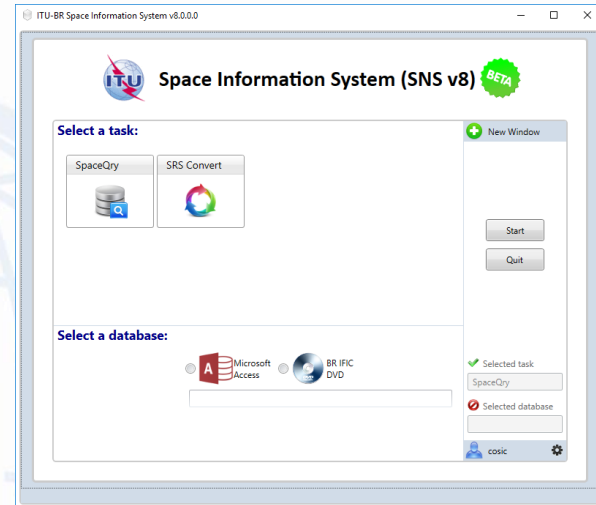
ITU-BR Space Information System v8.0.0.0

ITU Space Information System (SNS v8) BETA

Select a task:

New Window

SpaceQry

SRS Convert

Start

Quit

Select a database:

Microsoft Access

BR IFIC DVD

Selected task

SpaceQry

Selected database

cosic